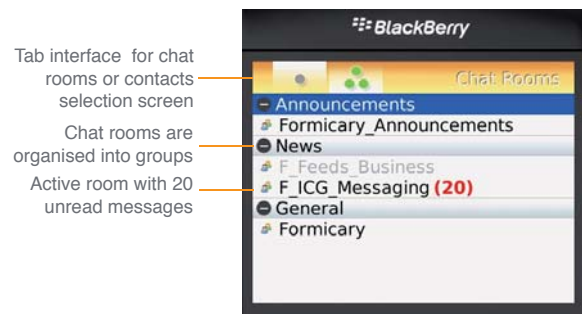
Tab interface for chat rooms or contacts selection screen

Chat rooms are organised into groups

Active room with 20 unread messages

BlackBerry

Chat Rooms

Announcements
Formicary_Announcements
News
F_Feeds_Business
F_ICG_Messaging (20)
General
Formicary